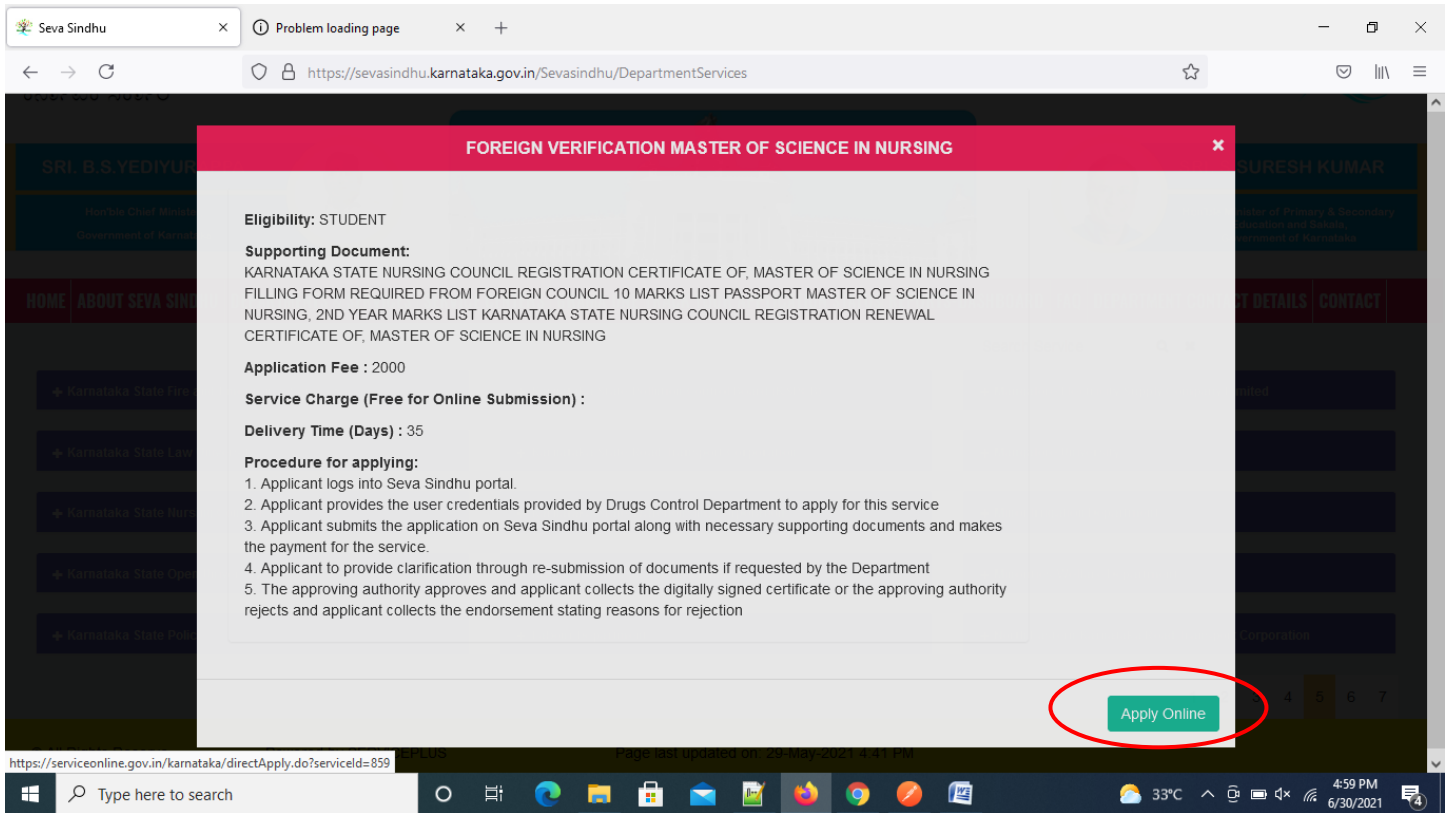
Seva Sindhu ×
Problem loading page ×
+

https://sevasindhu.karnataka.gov.in/Sevasindhu/DepartmentServices

SRI. B.S.YEDIYUR
SURESH KUMAR

HOME | ABOUT SEVA SIND
CT DETAILS | CONTACT

+ Karnataka State Fire
+ Karnataka State Law
+ Karnataka State Nurs
+ Karnataka State Open
+ Karnataka State Polic
Corporation

FOREIGN VERIFICATION MASTER OF SCIENCE IN NURSING ×

Eligibility: STUDENT

Supporting Document:
KARNATAKA STATE NURSING COUNCIL REGISTRATION CERTIFICATE OF, MASTER OF SCIENCE IN NURSING FILLING FORM REQUIRED FROM FOREIGN COUNCIL 10 MARKS LIST PASSPORT MASTER OF SCIENCE IN NURSING, 2ND YEAR MARKS LIST KARNATAKA STATE NURSING COUNCIL REGISTRATION RENEWAL CERTIFICATE OF, MASTER OF SCIENCE IN NURSING

Application Fee : 2000

Service Charge (Free for Online Submission) :

Delivery Time (Days) : 35

Procedure for applying:
1. Applicant logs into Seva Sindhu portal.
2. Applicant provides the user credentials provided by Drugs Control Department to apply for this service
3. Applicant submits the application on Seva Sindhu portal along with necessary supporting documents and makes the payment for the service.
4. Applicant to provide clarification through re-submission of documents if requested by the Department
5. The approving authority approves and applicant collects the digitally signed certificate or the approving authority rejects and applicant collects the endorsement stating reasons for rejection

Apply Online

4 5 6 7

Page last updated on: 29-May-2021 4:41 PM

https://serviceonline.gov.in/karnataka/directApply.do?serviceId=859

Type here to search
33°C
4:59 PM
6/30/2021